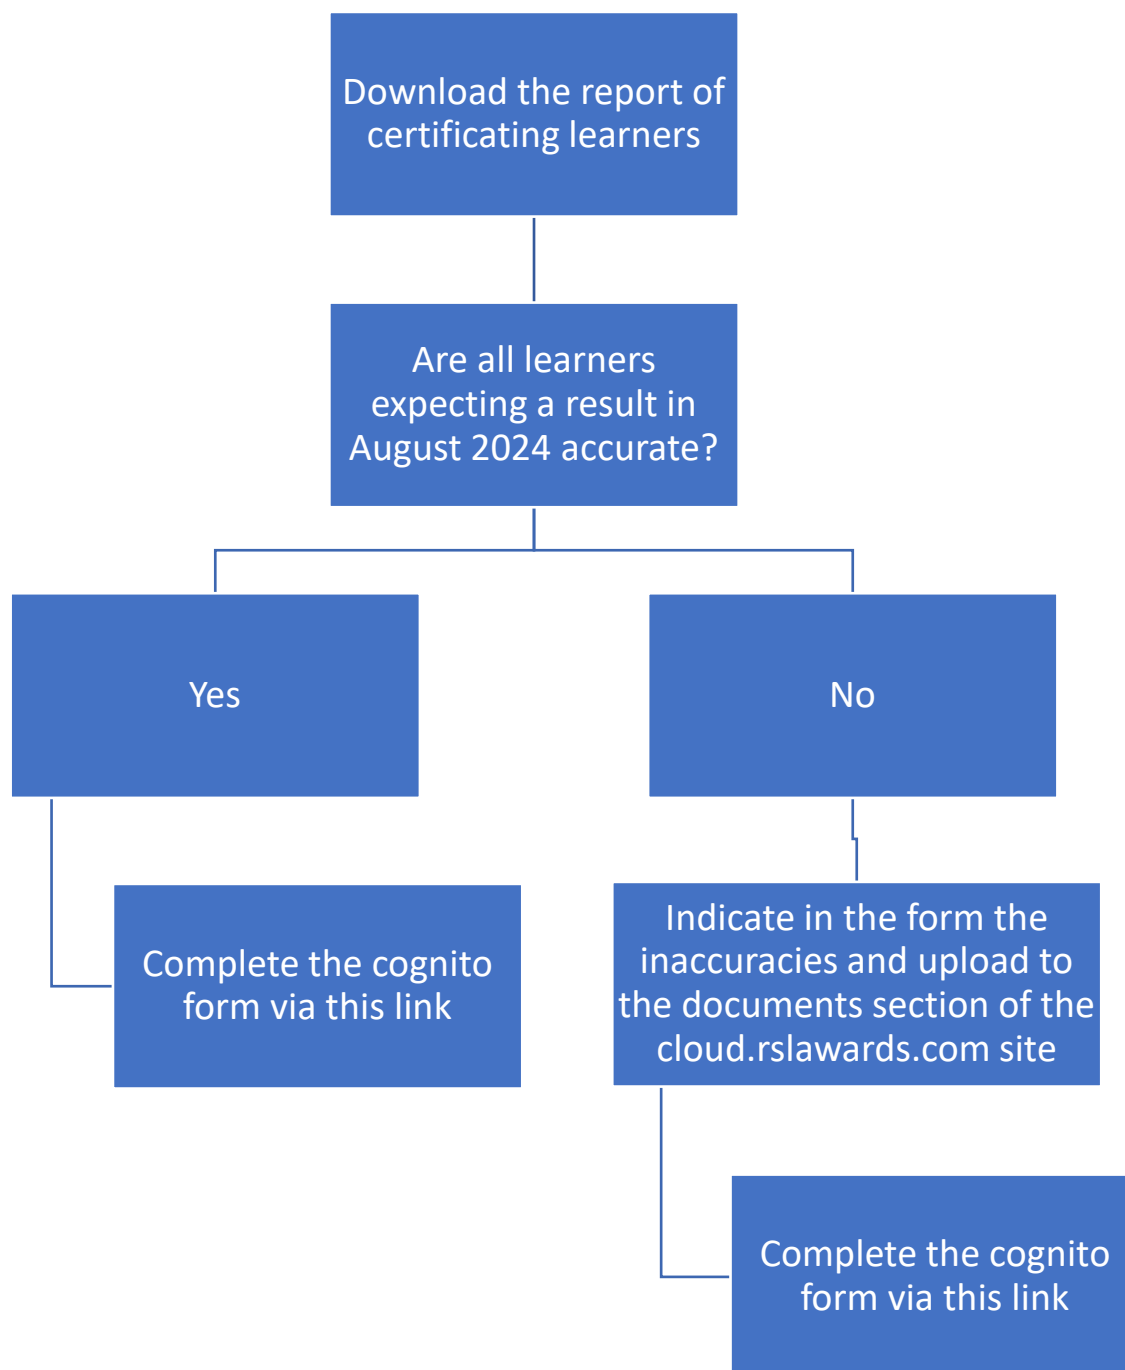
Download the report of certificating learners

Are all learners expecting a result in August 2024 accurate?

Yes

No

Complete the cognito form via this link

Indicate in the form the inaccuracies and upload to the documents section of the cloud.rslawards.com site

Complete the cognito form via this link